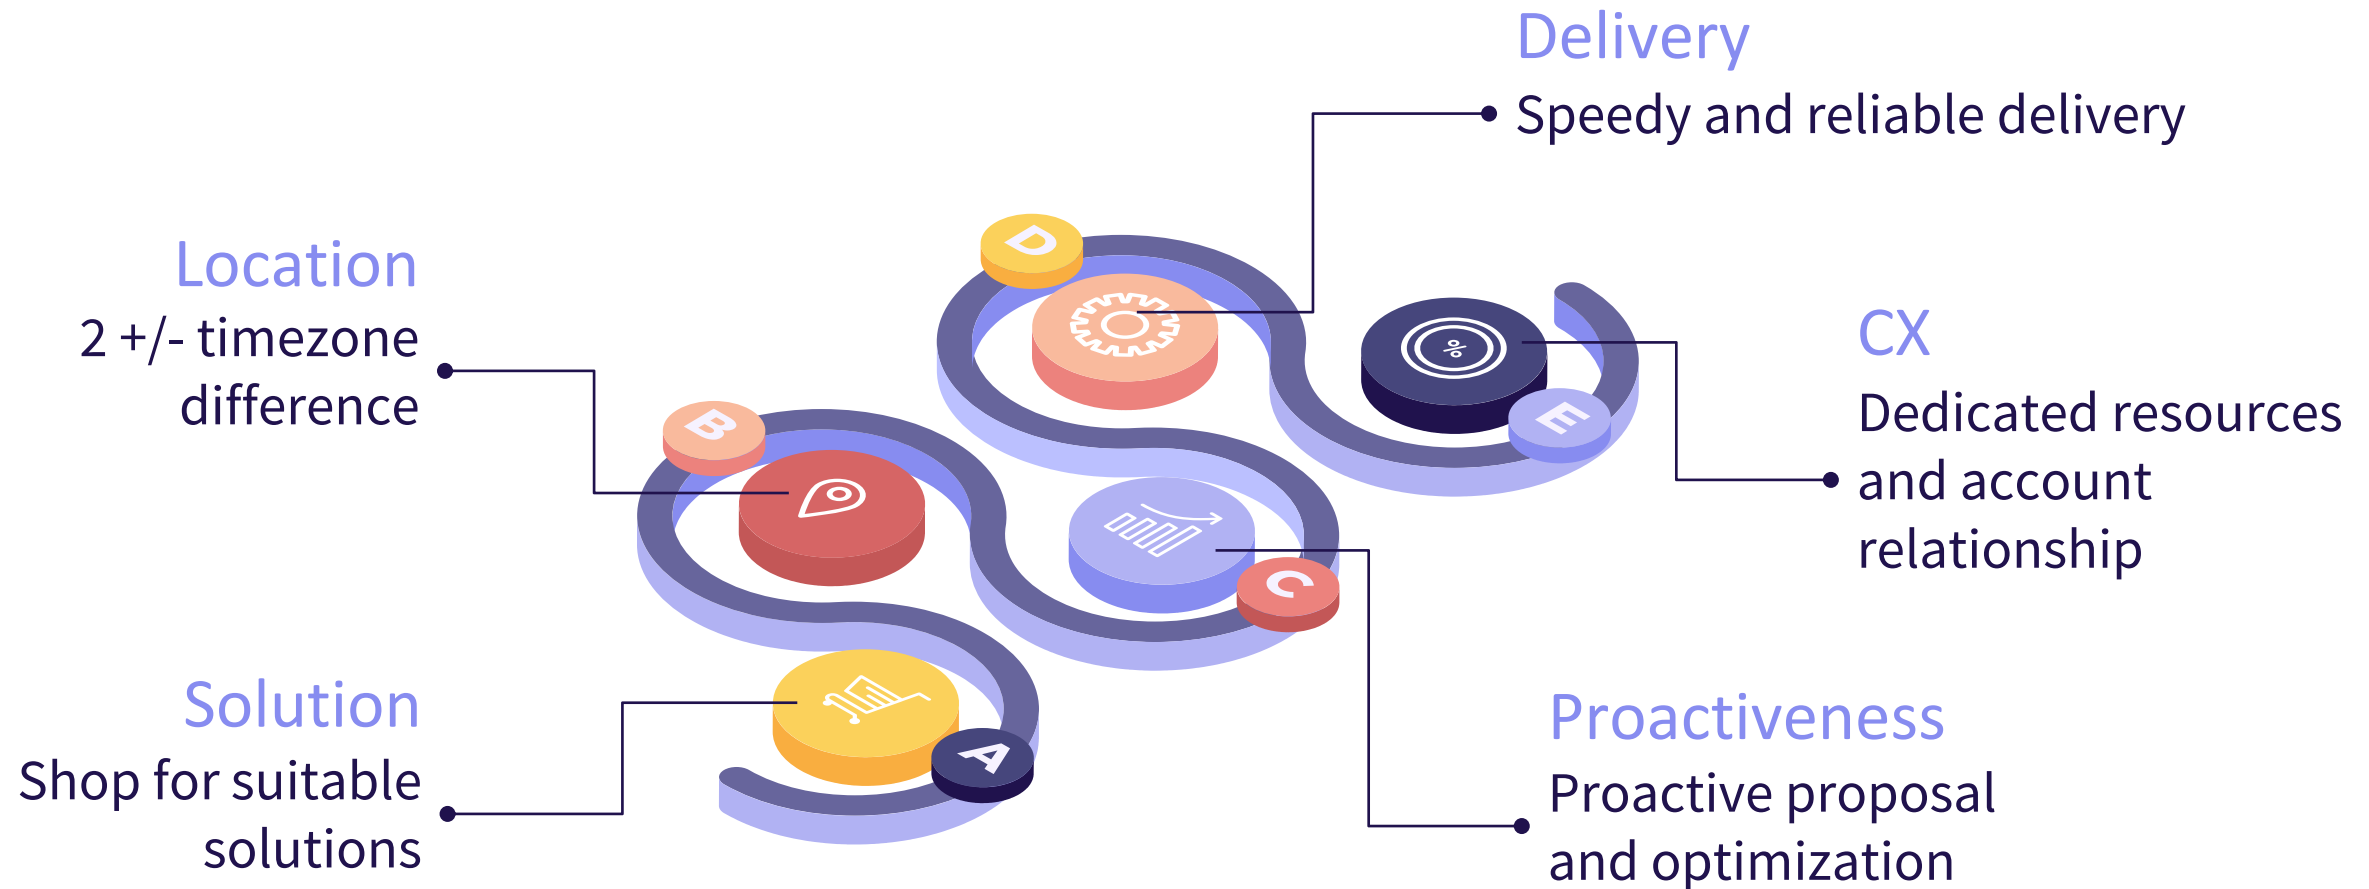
Delivery
Speedy and reliable delivery

Location
2 +/- timezone difference

CX
Dedicated resources and account relationship

D

B

E

%

C

A

Solution
Shop for suitable solutions

Proactiveness
Proactive proposal and optimization